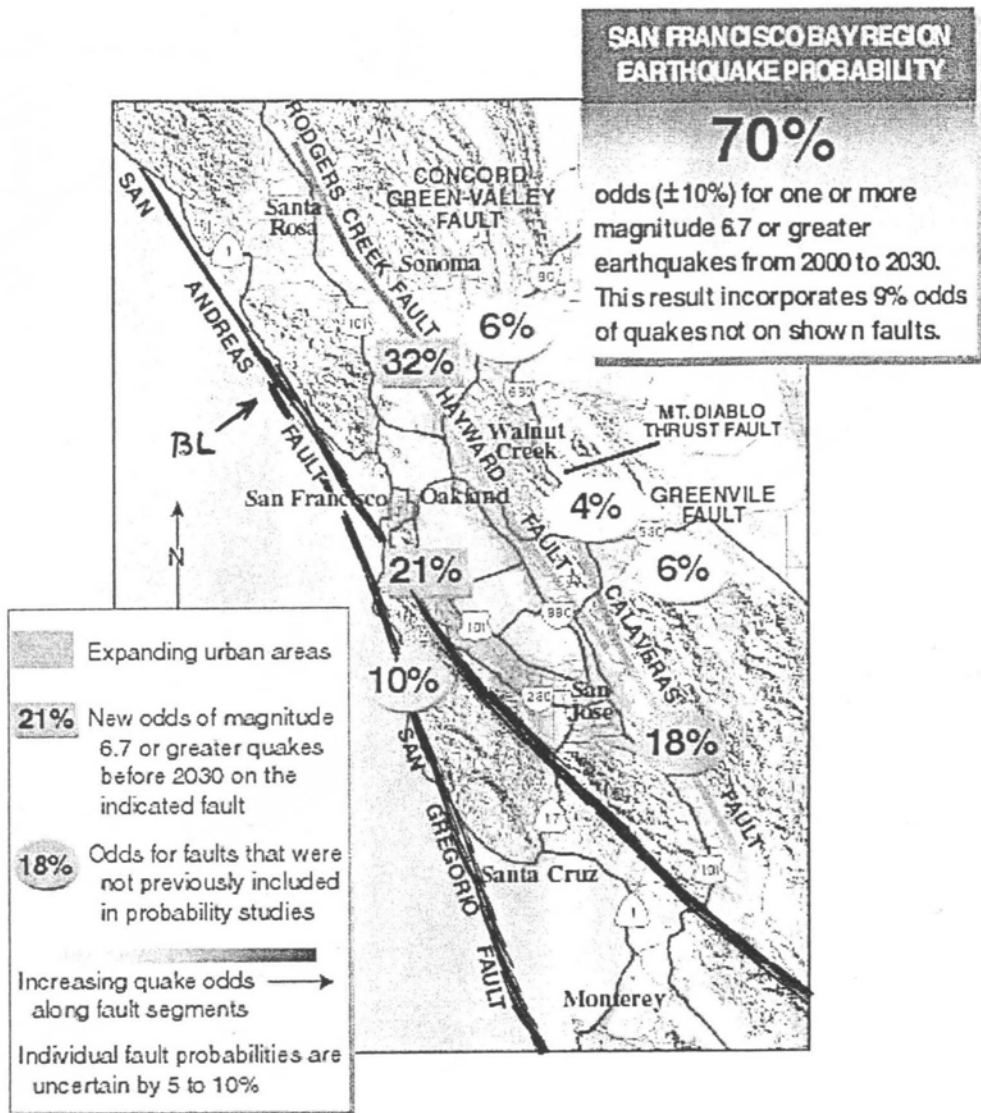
SAN FRANCISCO BAY REGION EARTHQUAKE PROBABILITY

70%

odds (±10%) for one or more magnitude 6.7 or greater earthquakes from 2000 to 2030. This result incorporates 9% odds of quakes not on shown faults.

SAN ANDREAS FAULT

RODGERS CREEK FAULT

CONCORD GREEN-VALLEY FAULT

Santa Rosa

Sonoma

1

101

80

680

6%

32%

HAYWARD FAULT

MT. DIABLO THRUST FAULT

Walnut Creek

BL

San Francisco

Oakland

4%

GREENVILE FAULT

580

N

21%

6%

CALAVERAS FAULT

880

101

10%

280

San Jose

18%

SAN GREGORIO FAULT

17

Santa Cruz

1

101

Monterey

Expanding urban areas

21% New odds of magnitude 6.7 or greater quakes before 2030 on the indicated fault

18% Odds for faults that were not previously included in probability studies

Increasing quake odds along fault segments

Individual fault probabilities are uncertain by 5 to 10%